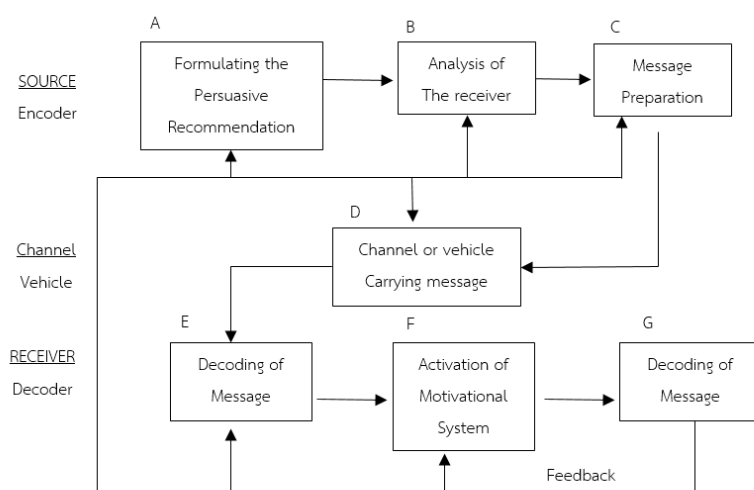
SOURCE
Encoder

A
Formulating the Persuasive Recommendation

B
Analysis of The receiver

C
Message Preparation

Channel
Vehicle

D
Channel or vehicle Carrying message

RECEIVER
Decoder

E
Decoding of Message

F
Activation of Motivational System

G
Decoding of Message

Feedback